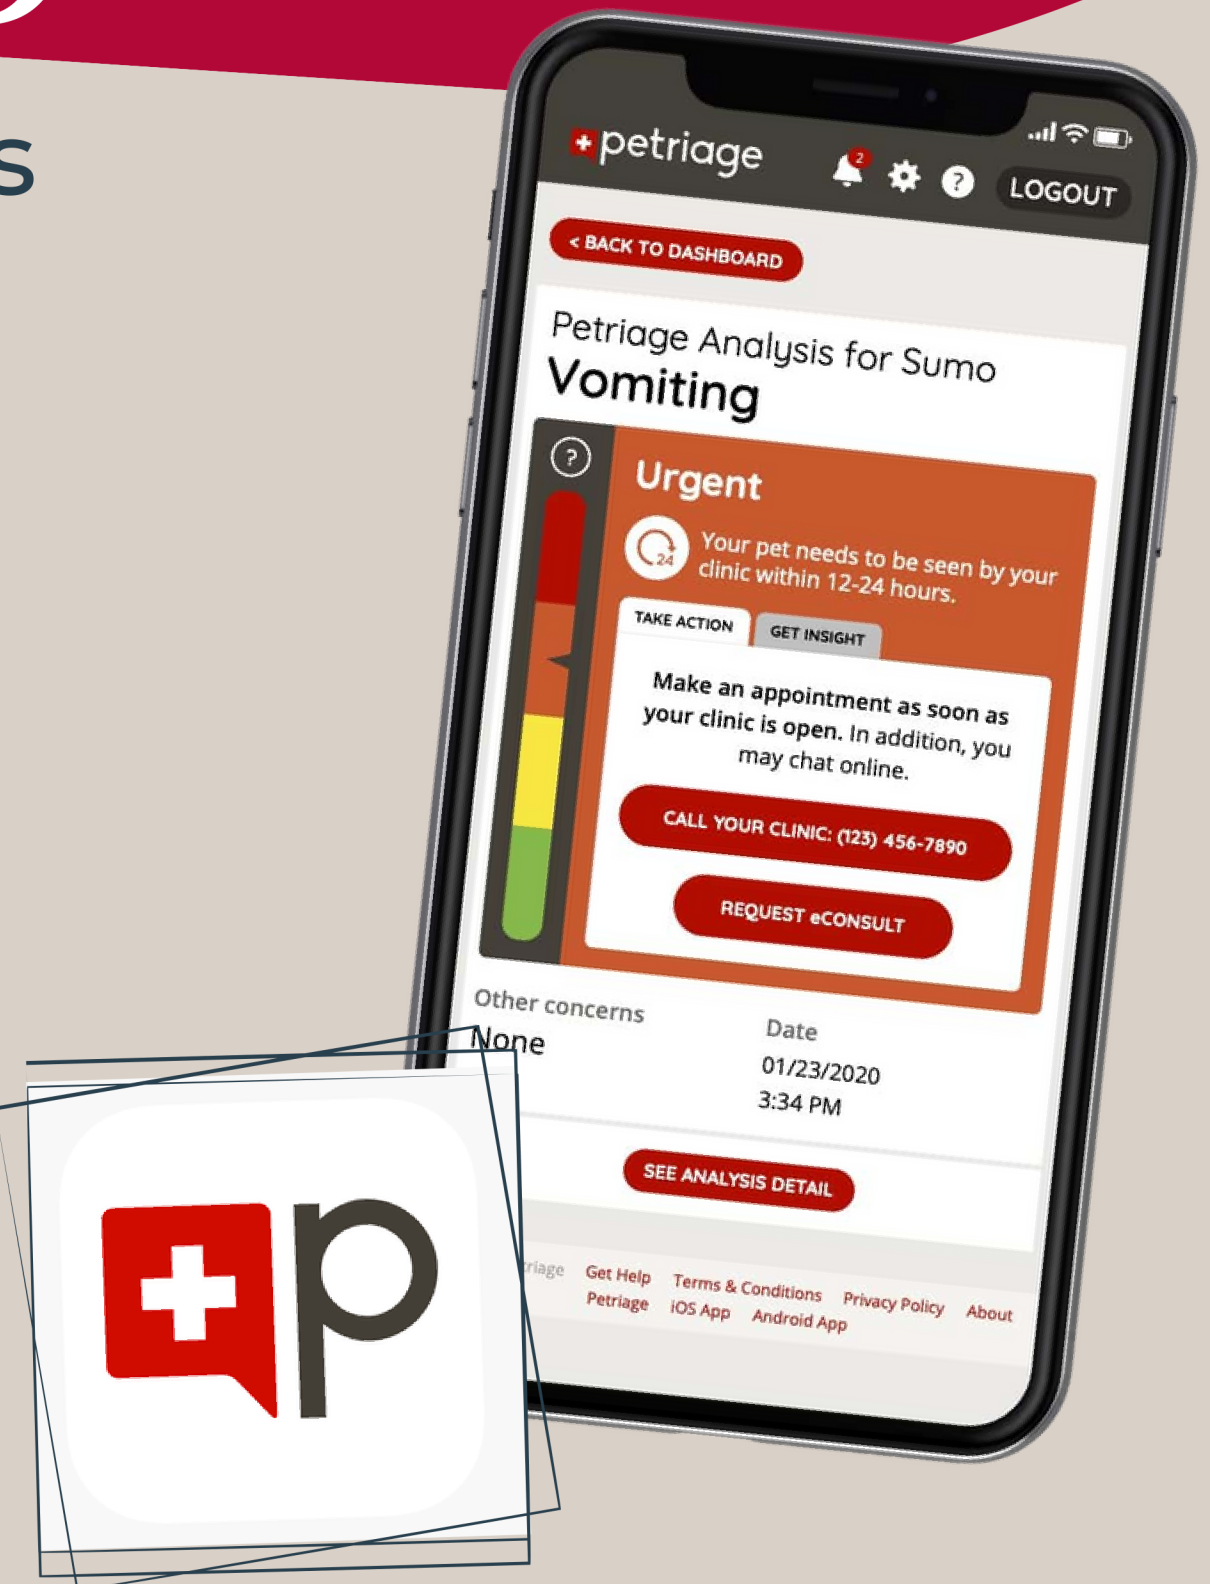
s

petriage

2

LOGOUT

< BACK TO DASHBOARD

Petriage Analysis for Sumo
Vomiting

Urgent

24

Your pet needs to be seen by your clinic within 12-24 hours.

TAKE ACTION
GET INSIGHT

Make an appointment as soon as your clinic is open. In addition, you may chat online.

CALL YOUR CLINIC: (123) 456-7890

REQUEST eCONSULT

Other concerns
None

Date
01/23/2020
3:34 PM

SEE ANALYSIS DETAIL

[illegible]riage Get Help Petriage Terms & Conditions iOS App Android App Privacy Policy About

p